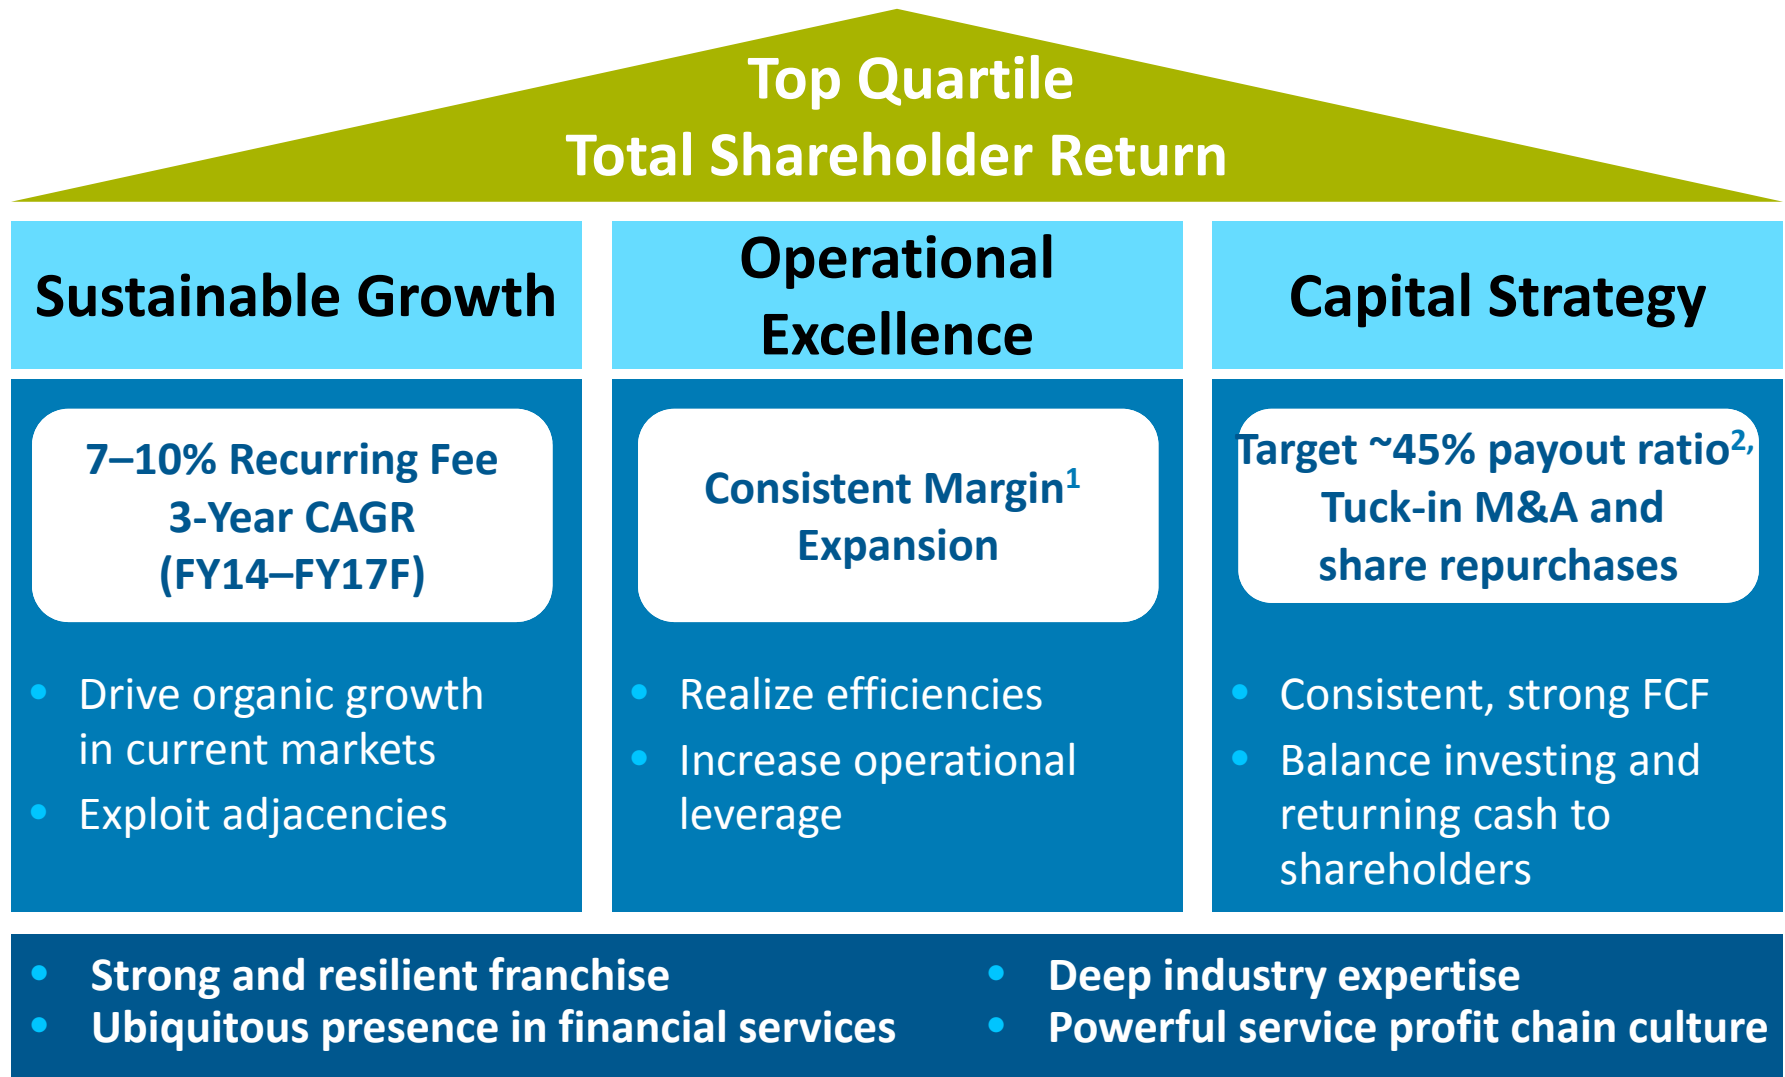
Top Quartile
Total Shareholder Return

Sustainable Growth

7–10% Recurring Fee 3-Year CAGR (FY14–FY17F)

- Drive organic growth in current markets
- Exploit adjacencies

Operational Excellence

Consistent Margin$^1$ Expansion

- Realize efficiencies
- Increase operational leverage

Capital Strategy

Target ~45% payout ratio$^2$, Tuck-in M&A and share repurchases

- Consistent, strong FCF
- Balance investing and returning cash to shareholders

- Strong and resilient franchise
- Ubiquitous presence in financial services

- Deep industry expertise
- Powerful service profit chain culture